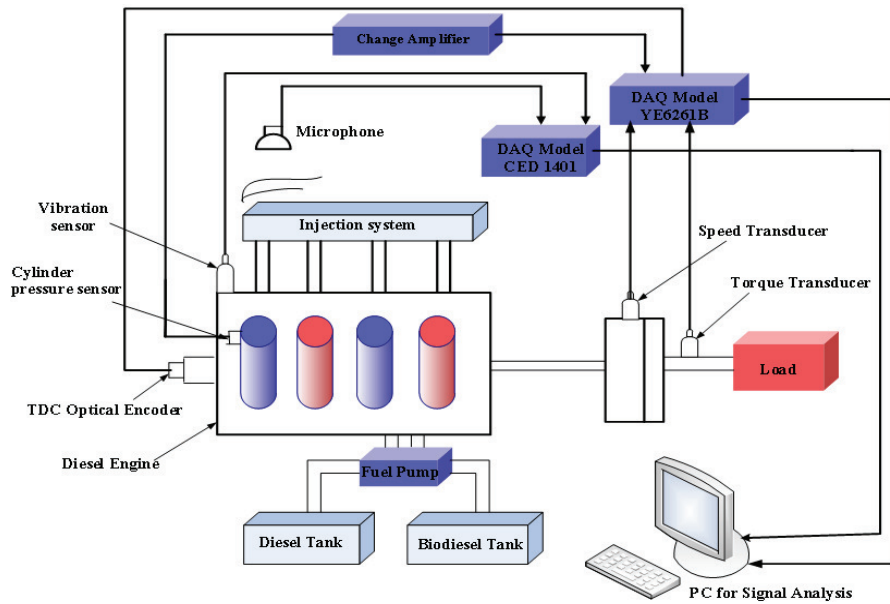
Change Amplifier

DAQ Model YE6261B

Microphone

DAQ Model CED 1401

Vibration sensor

Injection system

Speed Transducer

Cylinder pressure sensor

Torque Transducer

Load

TDC Optical Encoder

Diesel Engine

Fuel Pump

Diesel Tank

Biodiesel Tank

PC for Signal Analysis